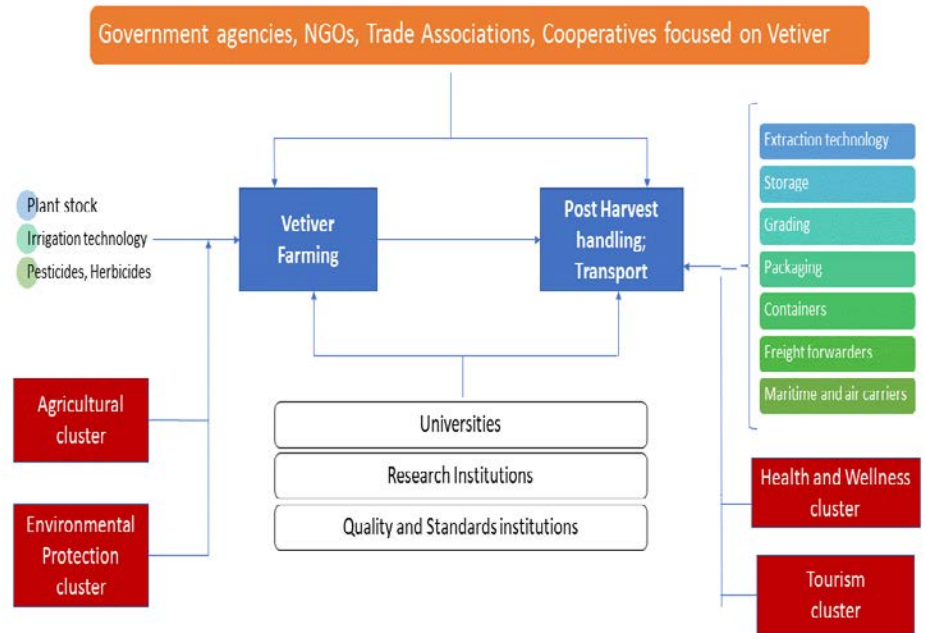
Government agencies, NGOs, Trade Associations, Cooperatives focused on Vetiver

Plant stock
Irrigation technology
Pesticides, Herbicides

Vetiver Farming

Post Harvest handling; Transport

Extraction technology
Storage
Grading
Packaging
Containers
Freight forwarders
Maritime and air carriers

Agricultural cluster

Environmental Protection cluster

Universities
Research Institutions
Quality and Standards institutions

Health and Wellness cluster

Tourism cluster